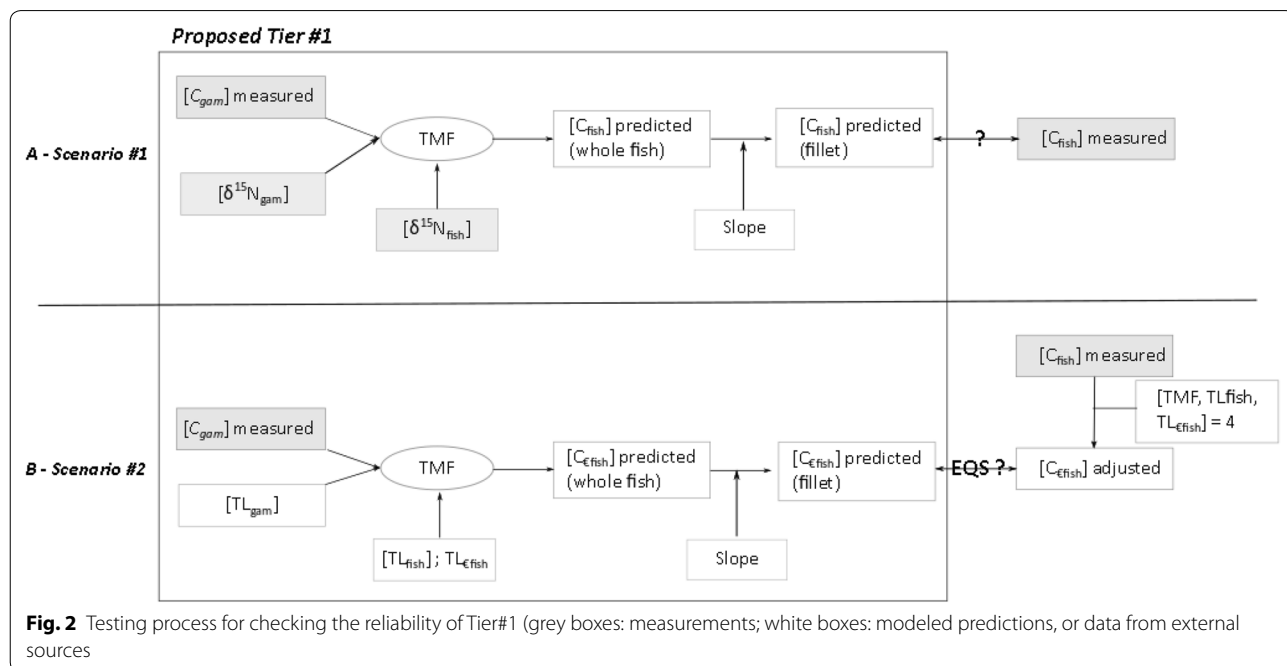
Proposed Tier #1

A - Scenario #1

[$C_{gam}$] measured

[$\delta^{15}N_{gam}$]

TMF

[$\delta^{15}N_{fish}$]

[$C_{fish}$] predicted (whole fish)

Slope

[$C_{fish}$] predicted (fillet)

?

[$C_{fish}$] measured

B - Scenario #2

[$C_{gam}$] measured

[$TL_{gam}$]

TMF

[$TL_{fish}$] ; $TL_{€fish}$

[$C_{€fish}$] predicted (whole fish)

Slope

[$C_{€fish}$] predicted (fillet)

EQS ?

[$C_{fish}$] measured

[TMF, TLfish, $TL_{€fish}$] = 4

[$C_{€fish}$] adjusted

**Fig. 2** Testing process for checking the reliability of Tier#1 (grey boxes: measurements; white boxes: modeled predictions, or data from external sources